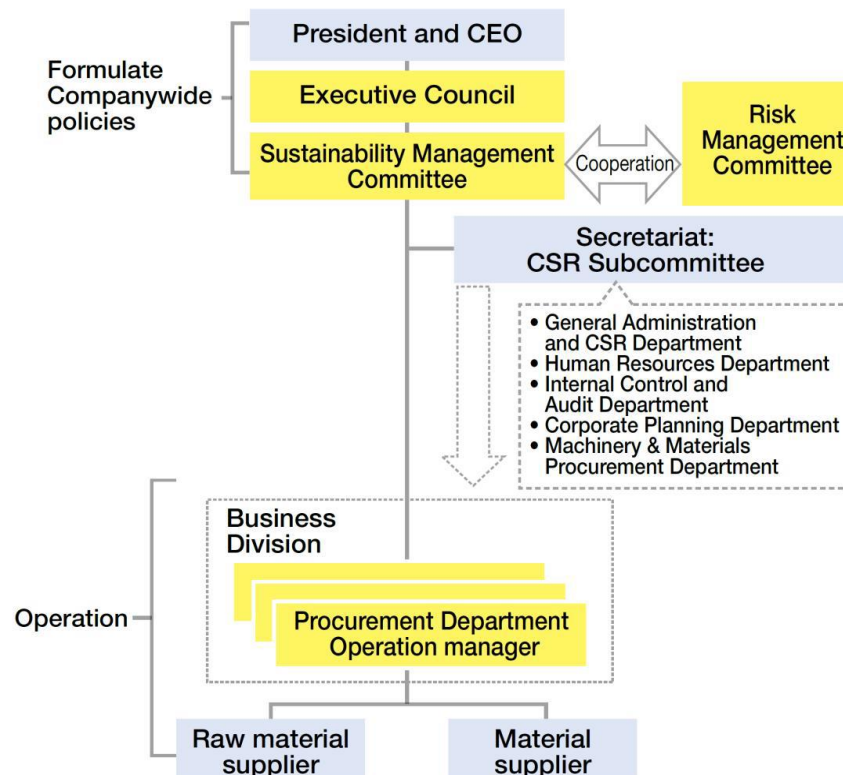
Formulate Companywide policies

President and CEO

Executive Council

Sustainability Management Committee

Cooperation

Risk Management Committee

Secretariat: CSR Subcommittee

• General Administration and CSR Department
• Human Resources Department
• Internal Control and Audit Department
• Corporate Planning Department
• Machinery & Materials Procurement Department

Operation

Business Division

Procurement Department Operation manager

Raw material supplier

Material supplier